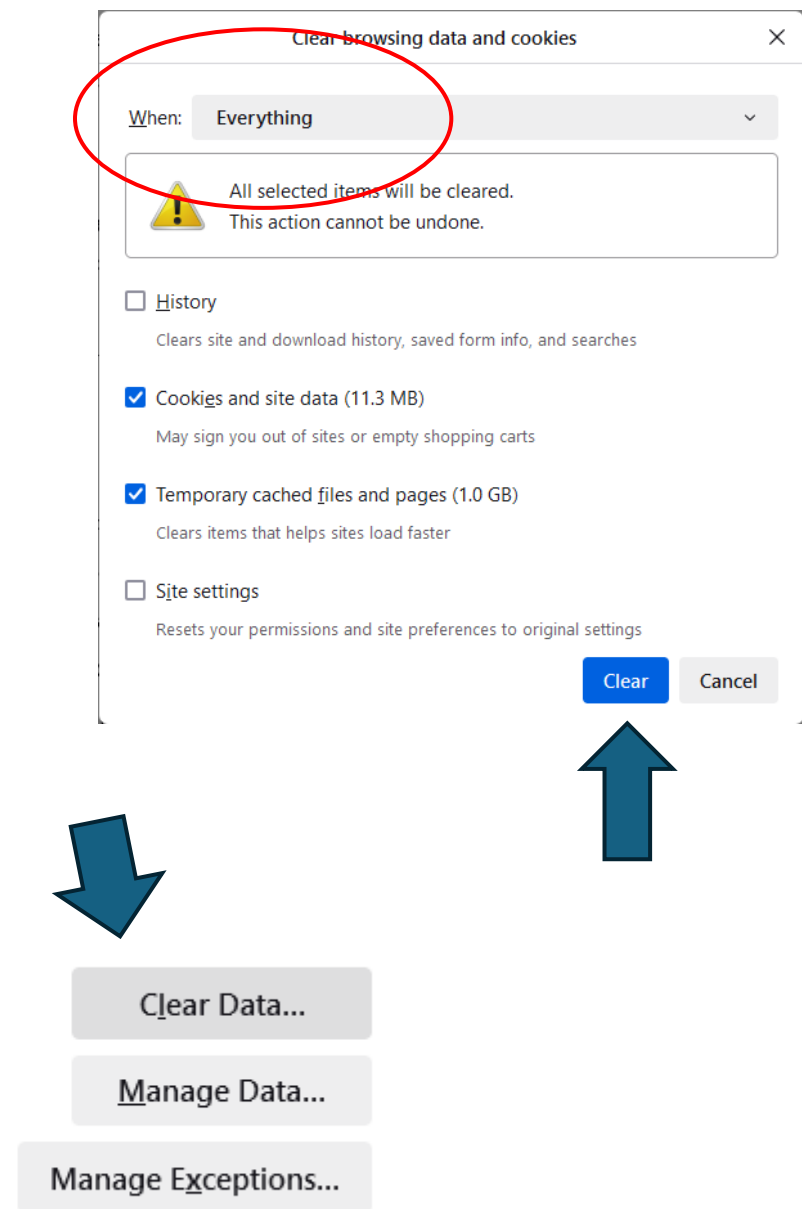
Clear browsing data and cookies

When: Everything

All selected items will be cleared.
This action cannot be undone.

History
Clears site and download history, saved form info, and searches

Cookies and site data (11.3 MB)
May sign you out of sites or empty shopping carts

Temporary cached files and pages (1.0 GB)
Clears items that helps sites load faster

Site settings
Resets your permissions and site preferences to original settings

Clear Cancel

Clear Data...

Manage Data...

Manage Exceptions...